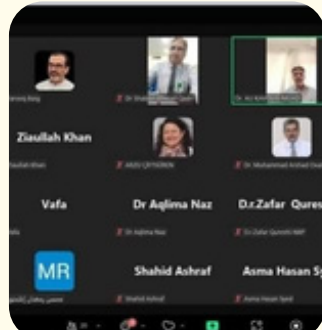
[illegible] Baig

Dr Shahid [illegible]

Dr. Ali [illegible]

Ziaullah Khan

Ziaullah Khan

ARZU ÇETİNDEMİR

Dr. Muhammad Arshad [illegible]

Vafa

Dr Aqlima Naz

D.r.Zafar Quresh

Vafa

Dr Aqlima Naz

D.r.Zafar Qureshi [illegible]

MR

Shahid Ashraf

Asma Hasan Sy

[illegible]

Shahid Ashraf

Asma Hasan Syed